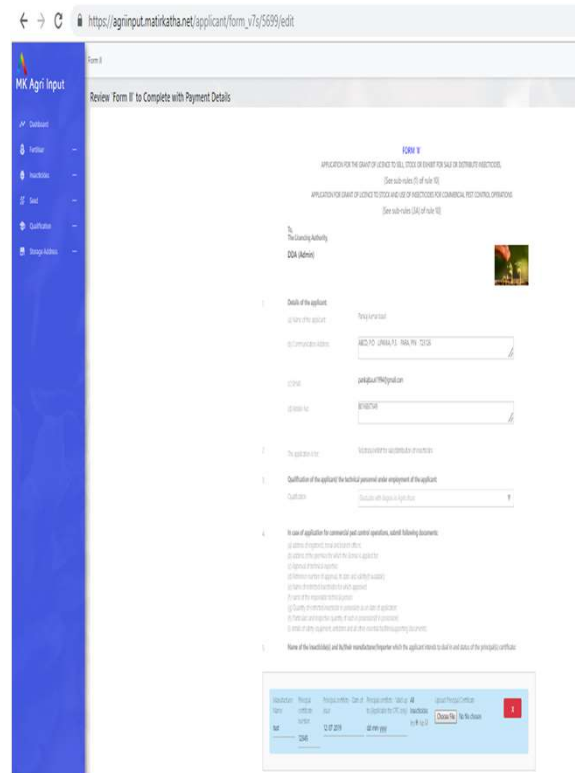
https://agrinput.matirkatha.net/applicant/form_v7s/5699/edit

Form II

MK Agri Input

Review 'Form II' to Complete with Payment Details

Dashboard
Fertiliser
Insecticides
Seed
Qualification
Storage Address

FORM 'II'

APPLICATION FOR THE GRANT OF LICENCE TO SELL, STOCK OR EXHIBIT FOR SALE OR DISTRIBUTE INSECTICIDES

[See sub-rules (1) of rule 10]

APPLICATION FOR GRANT OF LICENCE TO STOCK AND USE OF INSECTICIDES FOR COMMERCIAL PEST CONTROL OPERATIONS

[See sub-rules (3A) of rule 10]

To,
The Licensing Authority

DDA (Admin)

1. Details of the applicant:

(a) Name of the applicant

(b) Communication Address

(c) Email

(d) Mobile No

2. The application is for

3. Qualification of the applicant/ the technical personnel under employment of the applicant:

Qualification

4. In case of application for commercial pest control operations, submit following documents:

5. Name of the insecticide(s) and its/their manufacturer/importer which the applicant intends to deal in and status of the principal(s) certificate:

Manufacturer Name | Principal certificate Number | Principal certificate Issue | Date of | Principal certificate Valid up to (Expiration) | Valid up All Insecticides | Upload Principal Certificate

test | 2345 | 12-07-2019 | dd-mm-yyyy | Choose File No file chosen